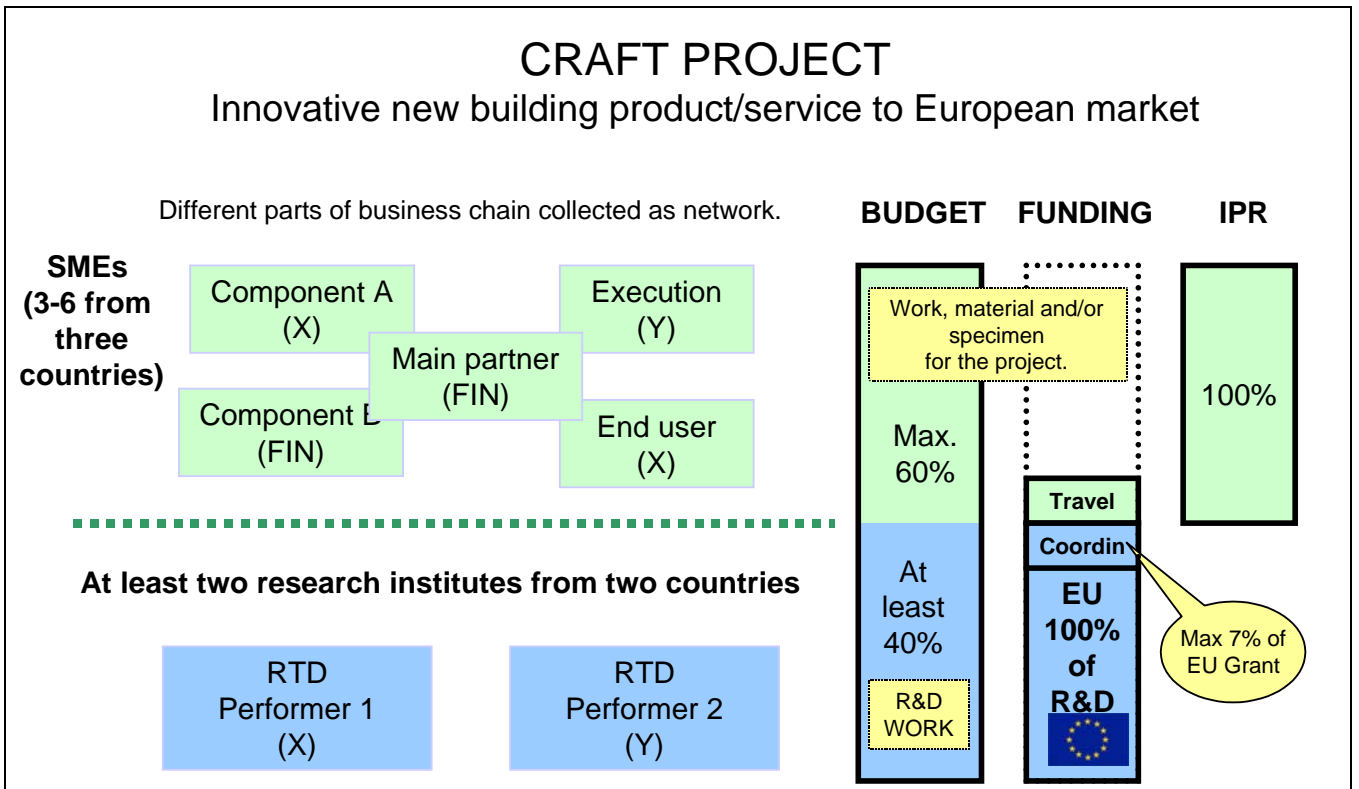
CRAFT PROJECT
Innovative new building product/service to European market

Different parts of business chain collected as network.

SMEs (3-6 from three countries)

Component A (X)

Execution (Y)

Main partner (FIN)

Component B (FIN)

End user (X)

At least two research institutes from two countries

RTD Performer 1 (X)

RTD Performer 2 (Y)

BUDGET

FUNDING

IPR

Work, material and/or specimen for the project.

Max. 60%

At least 40%

R&D WORK

100%

Travel

Coordin

EU 100% of R&D

Max 7% of EU Grant